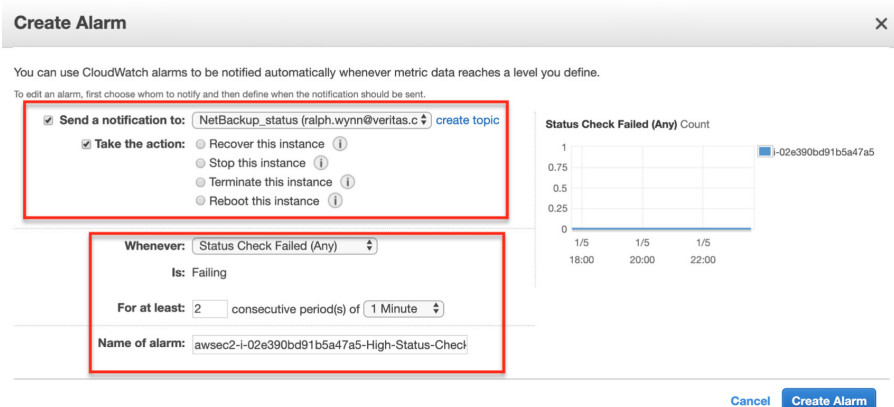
Create Alarm

×

You can use CloudWatch alarms to be notified automatically whenever metric data reaches a level you define.

To edit an alarm, first choose whom to notify and then define when the notification should be sent.

Send a notification to: NetBackup_status (ralph.wynn@veritas.c create topic

Take the action: Recover this instance (i)
Stop this instance (i)
Terminate this instance (i)
Reboot this instance (i)

Whenever: Status Check Failed (Any)

Is: Failing

For at least: 2 consecutive period(s) of 1 Minute

Name of alarm: awsec2-i-02e390bd91b5a47a5-High-Status-Check

Status Check Failed (Any) Count

1
0.75
0.5
0.25
0
1/5 18:00
1/5 20:00
1/5 22:00

i-02e390bd91b5a47a5

Cancel Create Alarm